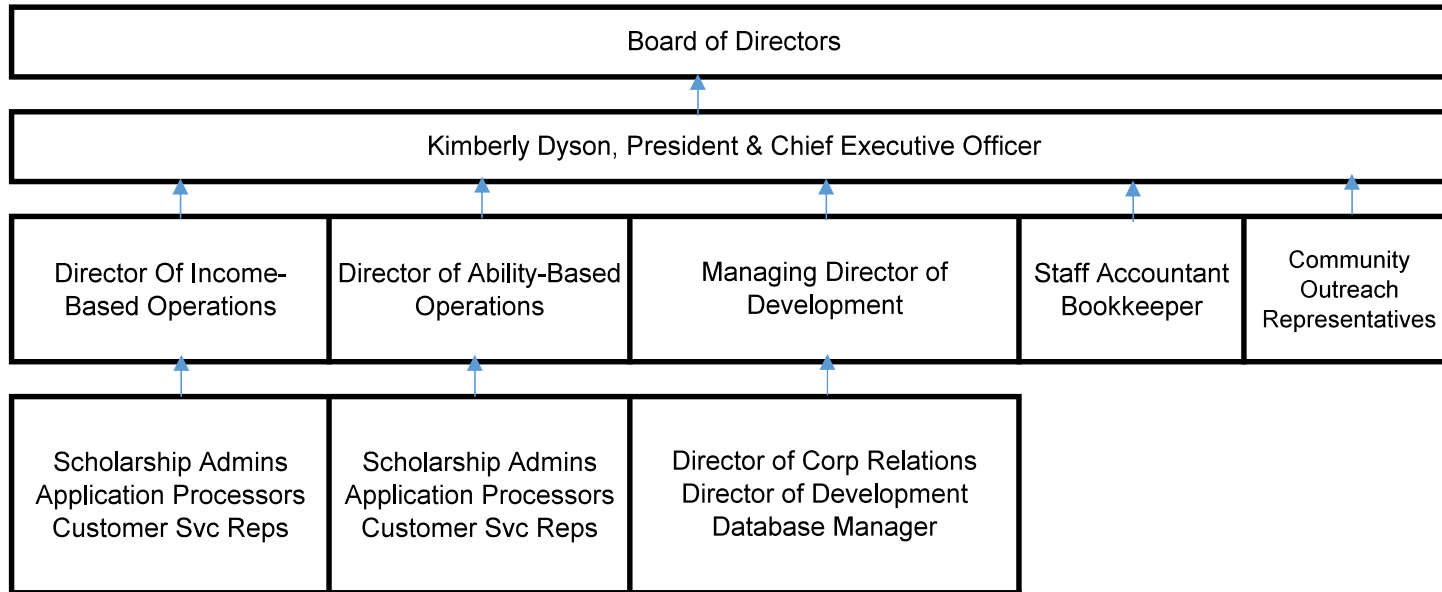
Board of Directors

Kimberly Dyson, President & Chief Executive Officer

Director Of Income-Based Operations

Director of Ability-Based Operations

Managing Director of Development

Staff Accountant Bookkeeper

Community Outreach Representatives

Scholarship Admins
Application Processors
Customer Svc Reps

Scholarship Admins
Application Processors
Customer Svc Reps

Director of Corp Relations
Director of Development
Database Manager